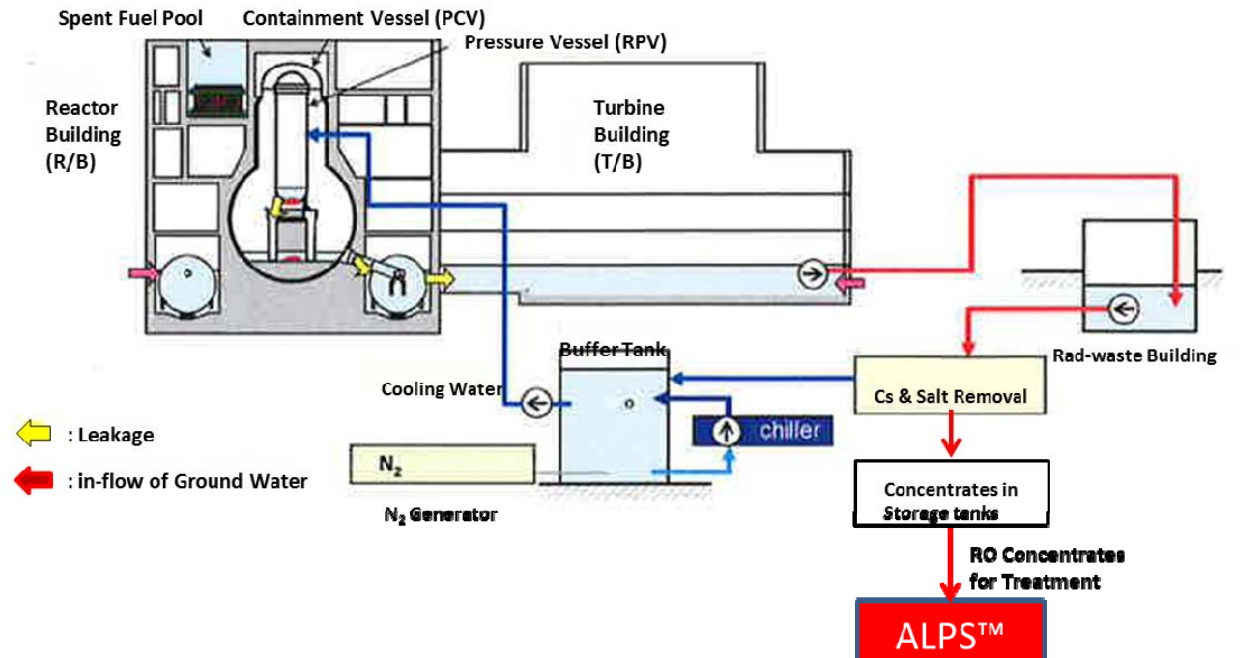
Spent Fuel Pool
Containment Vessel (PCV)
Pressure Vessel (RPV)

Reactor Building (R/B)

Turbine Building (T/B)

Rad-waste Building

Buffer Tank

Cooling Water

Cs & Salt Removal

chiller

: Leakage

: in-flow of Ground Water

$N_2$

$N_2$ Generator

Concentrates in Storage tanks

RO Concentrates for Treatment

ALPS™